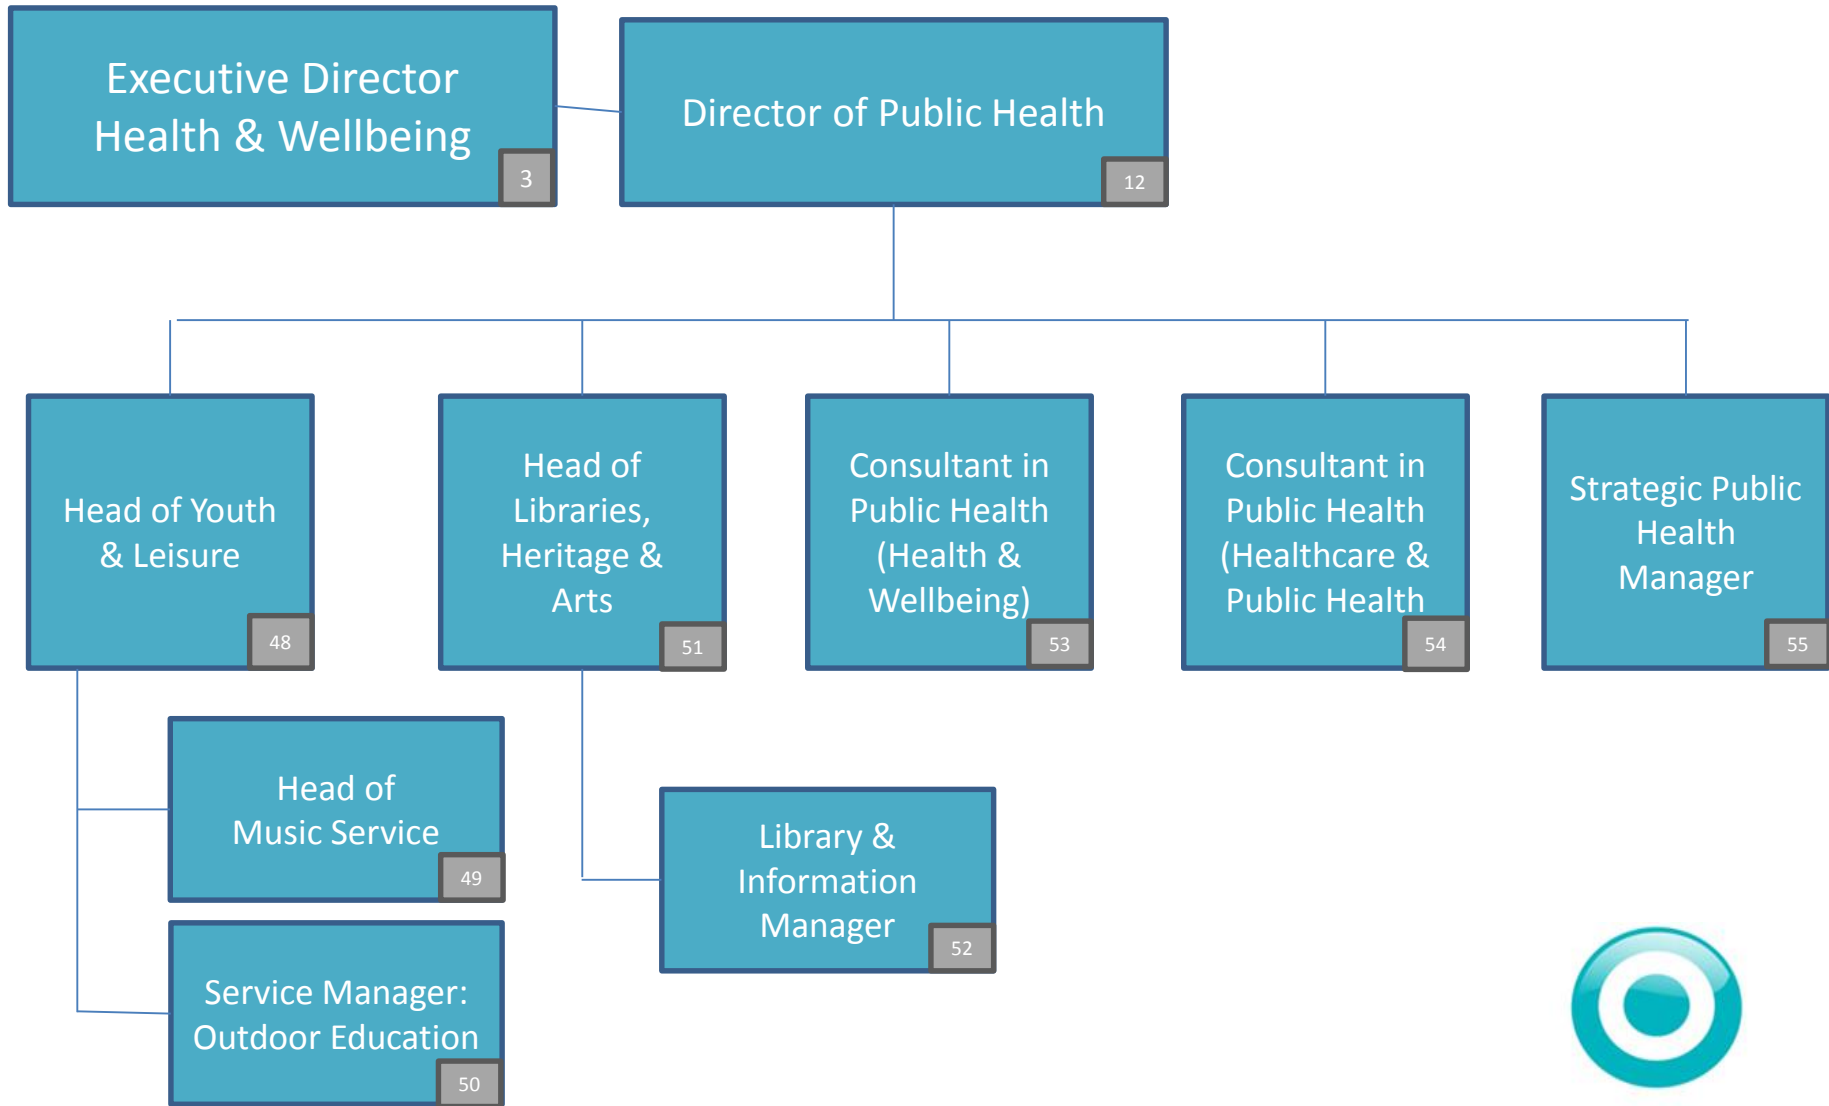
Executive Director Health & Wellbeing
3

Director of Public Health
12

Head of Youth & Leisure
48

Head of Libraries, Heritage & Arts
51

Consultant in Public Health (Health & Wellbeing)
53

Consultant in Public Health (Healthcare & Public Health
54

Strategic Public Health Manager
55

Head of Music Service
49

Service Manager: Outdoor Education
50

Library & Information Manager
52